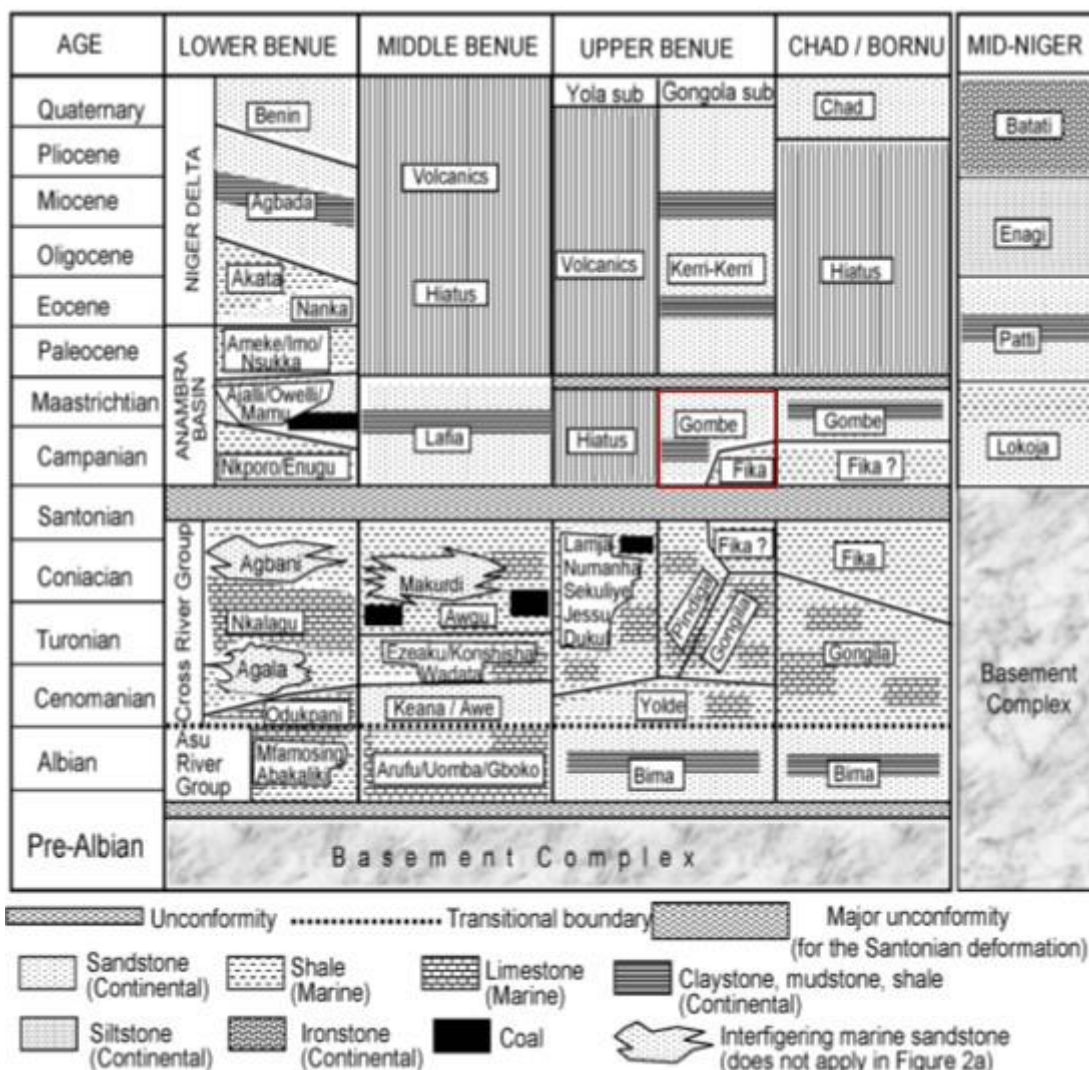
| AGE | LOWER BENUE | MIDDLE BENUE | UPPER BENUE | CHAD / BORNU | MID-NIGER |
|---|---|---|---|---|---|
| Quaternary | NIGER DELTA: Benin | | Yola sub / Gongola sub | Chad | Batati |
| Pliocene | | Volcanics | | | |
| Miocene | Agbada | | | | Enagi |
| Oligocene | Akata | | Volcanics / Kerri-Kerri | Hiatus | |
| Eocene | Nanka | Hiatus | | | |
| Paleocene | ANAMBRA BASIN: Ameke/Imo/Nsukka | | | | Patti |
| Maastrichtian | Ajalli/Owelli/Mamu | | | Gombe | |
| Campanian | Nkporo/Enugu | Lafia | Hiatus / Gombe / Fika | Fika ? | Lokoja |
| Santonian | | | | | |
| Coniacian | Cross River Group: Agbani | Makurdi | Lamja / Numanha / Sekuliye / Jessu / Dukul / Fika ? | Fika | Basement Complex |
| Turonian | Nkalagu | Awgu | Pindiga / Gongila | | |
| Cenomanian | Agala / Odukpani | Ezeaku/Konshisha/Wadata / Keana / Awe | Yolde | Gongila | |
| Albian | Asu River Group: Mfamosing/Abakaliki | Arufu/Uomba/Gboko | Bima | Bima | |
| Pre-Albian | Basement Complex | | | | |

Unconformity Transitional boundary Major unconformity (for the Santonian deformation)

Sandstone (Continental) Shale (Marine) Limestone (Marine) Claystone, mudstone, shale (Continental)

Siltstone (Continental) Ironstone (Continental) Coal Interfigering marine sandstone (does not apply in Figure 2a)